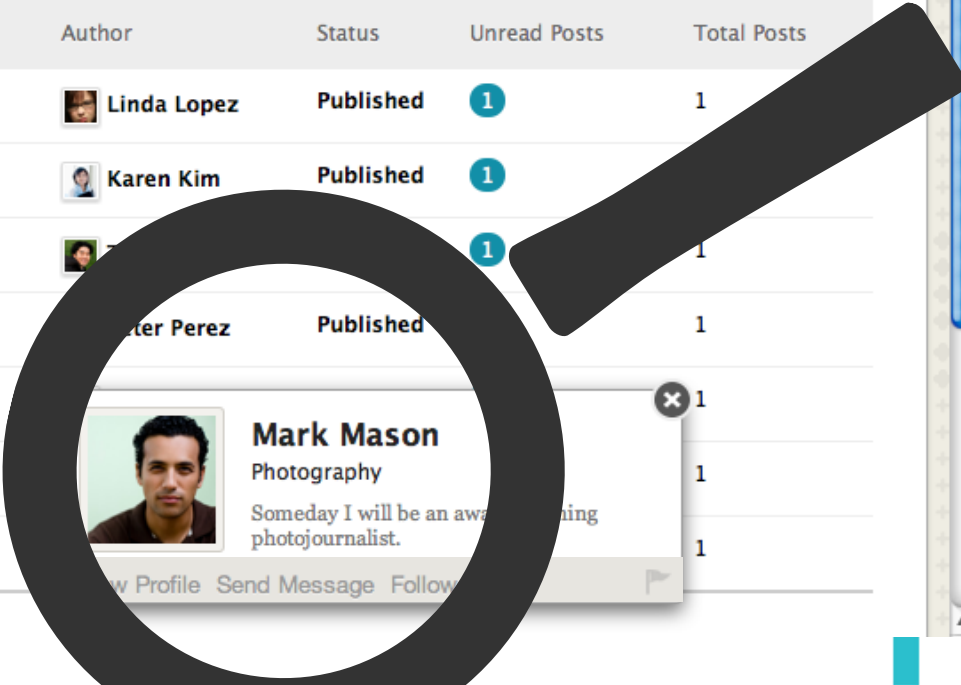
| Author | Status | Unread Posts | Total Posts |
|---|---|---|---|
| Linda Lopez | Published | 1 | 1 |
| Karen Kim | Published | 1 | |
| T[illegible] | | 1 | 1 |
| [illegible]ter Perez | Published | | 1 |
| | | | 1 |
| | | | 1 |
| | | | 1 |

Mark Mason

Photography

Someday I will be an awa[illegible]ning photojournalist.

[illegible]w Profile Send Message Follow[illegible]